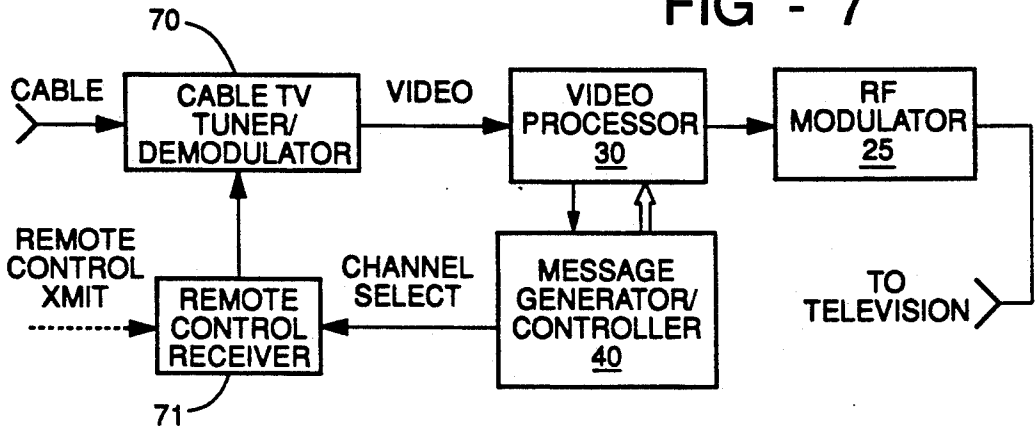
FIG - 7

70

CABLE

CABLE TV TUNER/ DEMODULATOR

VIDEO

VIDEO PROCESSOR 30

RF MODULATOR 25

REMOTE CONTROL XMIT

REMOTE CONTROL RECEIVER

71

CHANNEL SELECT

MESSAGE GENERATOR/ CONTROLLER 40

TO TELEVISION